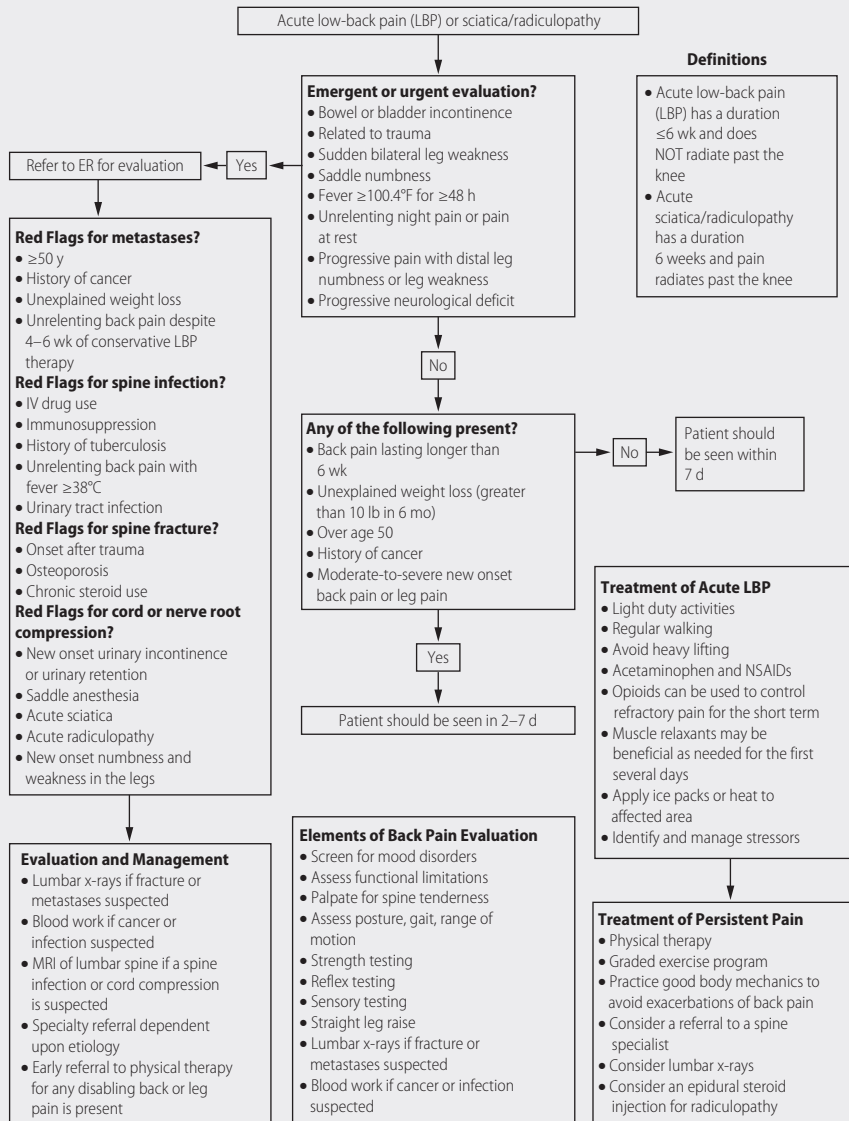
Acute low-back pain (LBP) or sciatica/radiculopathy

Emergent or urgent evaluation?
• Bowel or bladder incontinence
• Related to trauma
• Sudden bilateral leg weakness
• Saddle numbness
• Fever ≥100.4°F for ≥48 h
• Unrelenting night pain or pain at rest
• Progressive pain with distal leg numbness or leg weakness
• Progressive neurological deficit

Definitions
• Acute low-back pain (LBP) has a duration ≤6 wk and does NOT radiate past the knee
• Acute sciatica/radiculopathy has a duration 6 weeks and pain radiates past the knee

Yes

Refer to ER for evaluation

Red Flags for metastases?
• ≥50 y
• History of cancer
• Unexplained weight loss
• Unrelenting back pain despite 4–6 wk of conservative LBP therapy
Red Flags for spine infection?
• IV drug use
• Immunosuppression
• History of tuberculosis
• Unrelenting back pain with fever ≥38°C
• Urinary tract infection
Red Flags for spine fracture?
• Onset after trauma
• Osteoporosis
• Chronic steroid use
Red Flags for cord or nerve root compression?
• New onset urinary incontinence or urinary retention
• Saddle anesthesia
• Acute sciatica
• Acute radiculopathy
• New onset numbness and weakness in the legs

No

Any of the following present?
• Back pain lasting longer than 6 wk
• Unexplained weight loss (greater than 10 lb in 6 mo)
• Over age 50
• History of cancer
• Moderate-to-severe new onset back pain or leg pain

No

Patient should be seen within 7 d

Yes

Patient should be seen in 2–7 d

Treatment of Acute LBP
• Light duty activities
• Regular walking
• Avoid heavy lifting
• Acetaminophen and NSAIDs
• Opioids can be used to control refractory pain for the short term
• Muscle relaxants may be beneficial as needed for the first several days
• Apply ice packs or heat to affected area
• Identify and manage stressors

Evaluation and Management
• Lumbar x-rays if fracture or metastases suspected
• Blood work if cancer or infection suspected
• MRI of lumbar spine if a spine infection or cord compression is suspected
• Specialty referral dependent upon etiology
• Early referral to physical therapy for any disabling back or leg pain is present

Elements of Back Pain Evaluation
• Screen for mood disorders
• Assess functional limitations
• Palpate for spine tenderness
• Assess posture, gait, range of motion
• Strength testing
• Reflex testing
• Sensory testing
• Straight leg raise
• Lumbar x-rays if fracture or metastases suspected
• Blood work if cancer or infection suspected

Treatment of Persistent Pain
• Physical therapy
• Graded exercise program
• Practice good body mechanics to avoid exacerbations of back pain
• Consider a referral to a spine specialist
• Consider lumbar x-rays
• Consider an epidural steroid injection for radiculopathy